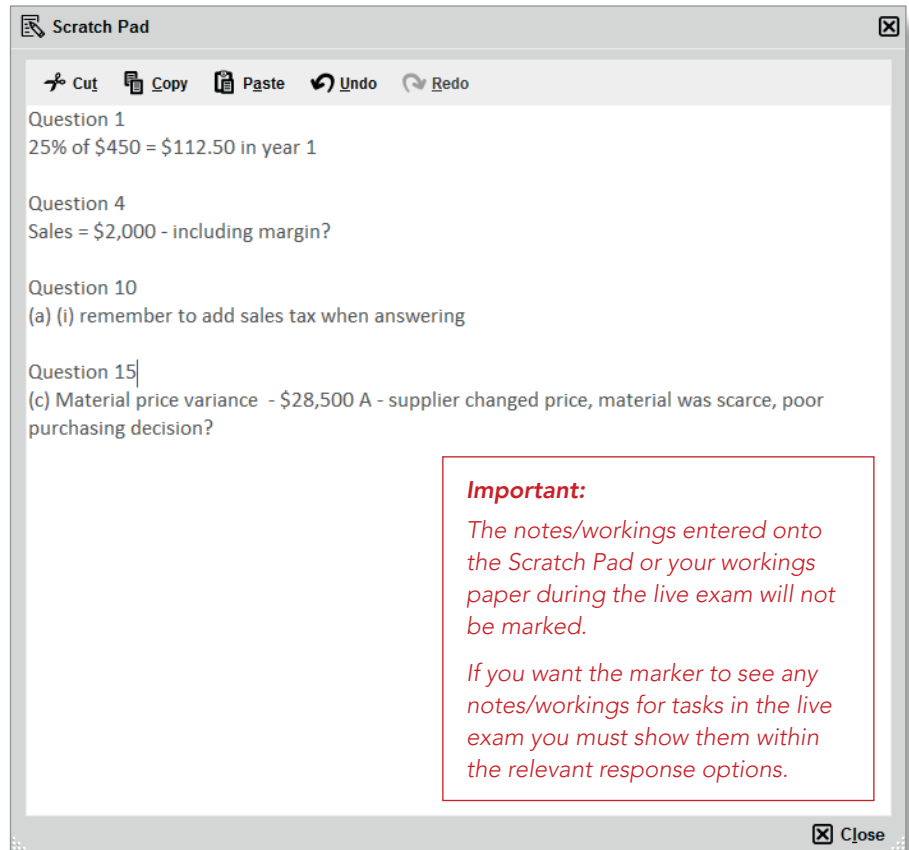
Scratch Pad

Cut Copy Paste Undo Redo

Question 1
25% of \$450 = \$112.50 in year 1

Question 4
Sales = \$2,000 - including margin?

Question 10
(a) (i) remember to add sales tax when answering

Question 15
(c) Material price variance - \$28,500 A - supplier changed price, material was scarce, poor purchasing decision?

Important:
The notes/workings entered onto the Scratch Pad or your workings paper during the live exam will not be marked.

If you want the marker to see any notes/workings for tasks in the live exam you must show them within the relevant response options.

Close